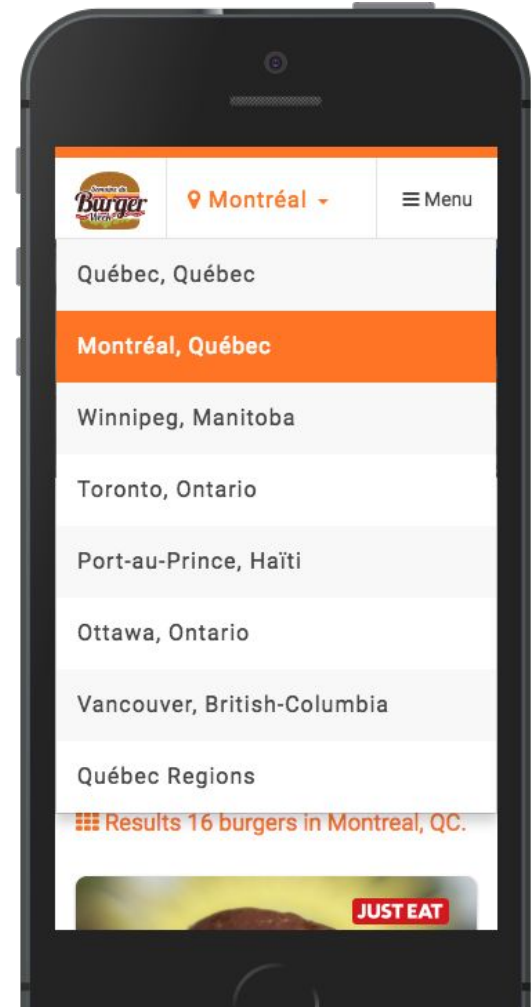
Semaine du Burger Week

Montréal

Menu

Québec, Québec

Montréal, Québec

Winnipeg, Manitoba

Toronto, Ontario

Port-au-Prince, Haïti

Ottawa, Ontario

Vancouver, British-Columbia

Québec Regions

Results 16 burgers in Montreal, QC.

JUST EAT